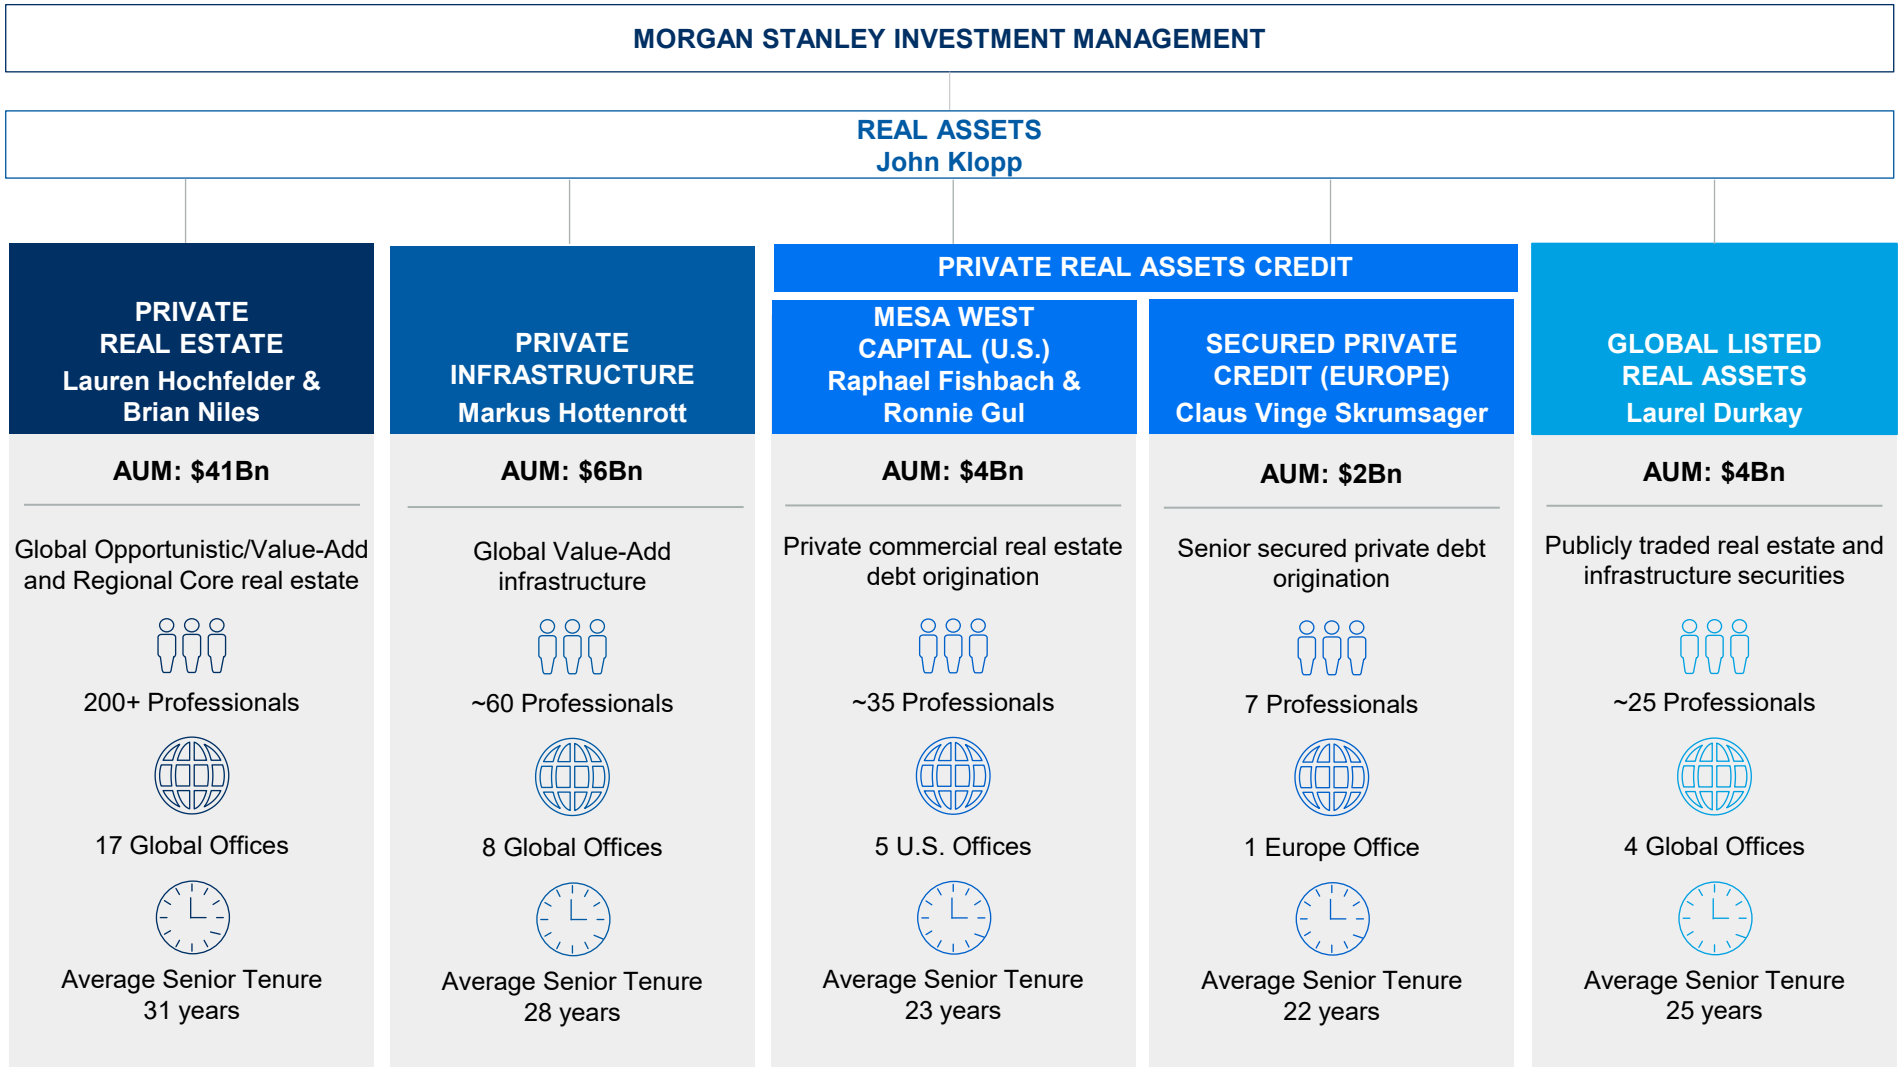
MORGAN STANLEY INVESTMENT MANAGEMENT

REAL ASSETS
John Klopp

PRIVATE REAL ESTATE
Lauren Hochfelder & Brian Niles

AUM: $41Bn

Global Opportunistic/Value-Add and Regional Core real estate

200+ Professionals

17 Global Offices

Average Senior Tenure 31 years

PRIVATE INFRASTRUCTURE
Markus Hottenrott

AUM: $6Bn

Global Value-Add infrastructure

~60 Professionals

8 Global Offices

Average Senior Tenure 28 years

PRIVATE REAL ASSETS CREDIT

MESA WEST CAPITAL (U.S.)
Raphael Fishbach & Ronnie Gul

AUM: $4Bn

Private commercial real estate debt origination

~35 Professionals

5 U.S. Offices

Average Senior Tenure 23 years

SECURED PRIVATE CREDIT (EUROPE)
Claus Vinge Skrumsager

AUM: $2Bn

Senior secured private debt origination

7 Professionals

1 Europe Office

Average Senior Tenure 22 years

GLOBAL LISTED REAL ASSETS
Laurel Durkay

AUM: $4Bn

Publicly traded real estate and infrastructure securities

~25 Professionals

4 Global Offices

Average Senior Tenure 25 years